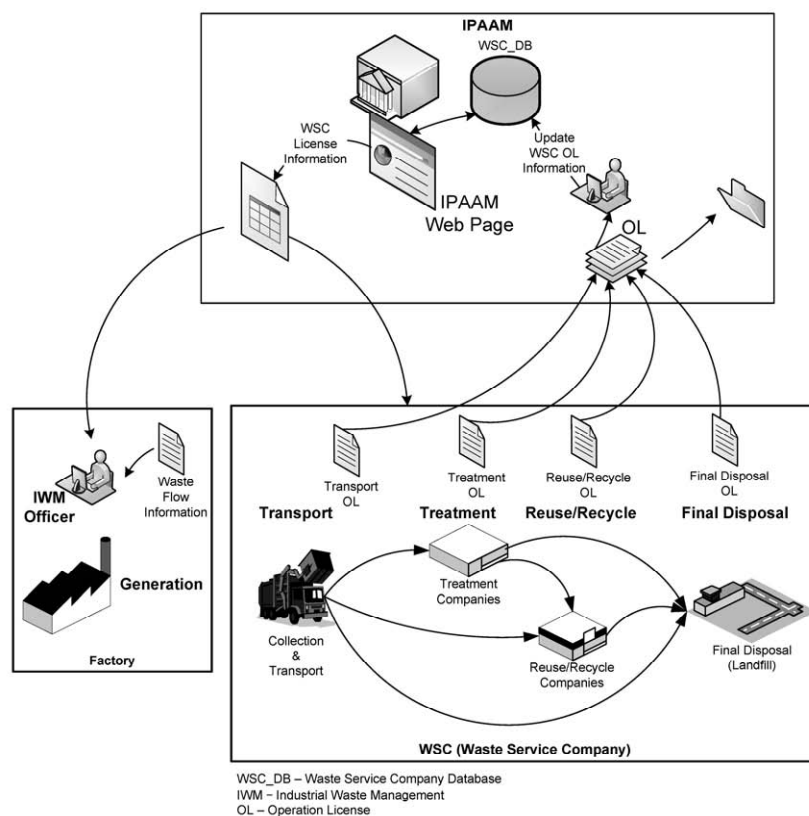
IPAAM

WSC_DB

WSC License Information

Update WSC OL Information

IPAAM Web Page

OL

IWM Officer

Waste Flow Information

Generation

Factory

Transport OL

Treatment OL

Reuse/Recycle OL

Final Disposal OL

Transport

Treatment

Reuse/Recycle

Final Disposal

Treatment Companies

Collection & Transport

Reuse/Recycle Companies

Final Disposal (Landfill)

WSC (Waste Service Company)

WSC_DB – Waste Service Company Database
IWM – Industrial Waste Management
OL – Operation License